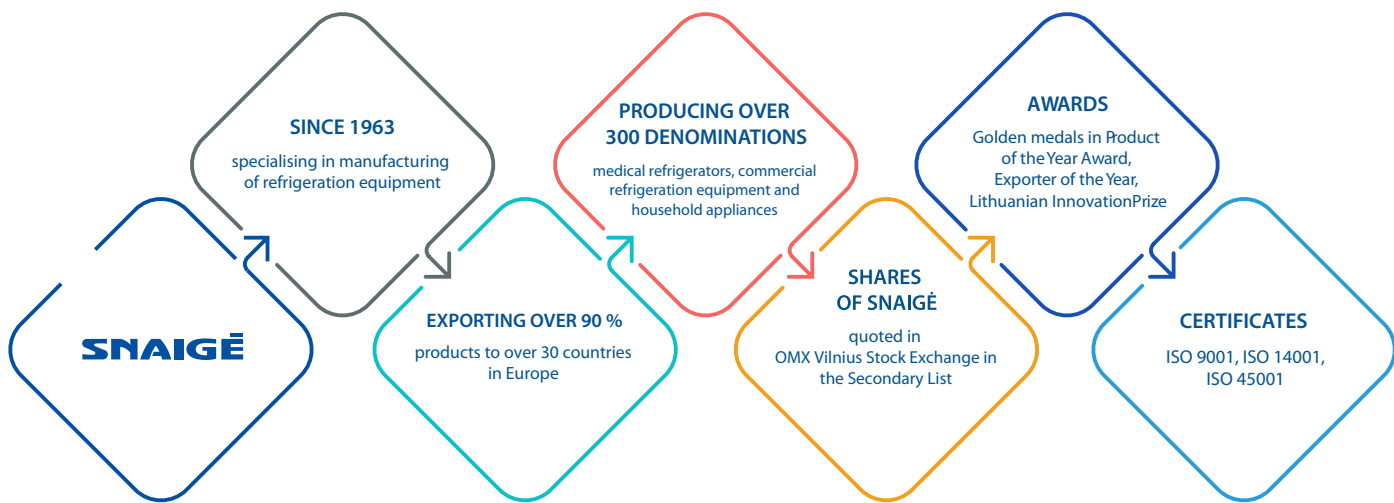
SNAIGĖ

SINCE 1963
specialising in manufacturing of refrigeration equipment

EXPORTING OVER 90 %
products to over 30 countries in Europe

PRODUCING OVER 300 DENOMINATIONS
medical refrigerators, commercial refrigeration equipment and household appliances

SHARES OF SNAIGĖ
quoted in OMX Vilnius Stock Exchange in the Secondary List

AWARDS
Golden medals in Product of the Year Award, Exporter of the Year, Lithuanian InnovationPrize

CERTIFICATES
ISO 9001, ISO 14001, ISO 45001